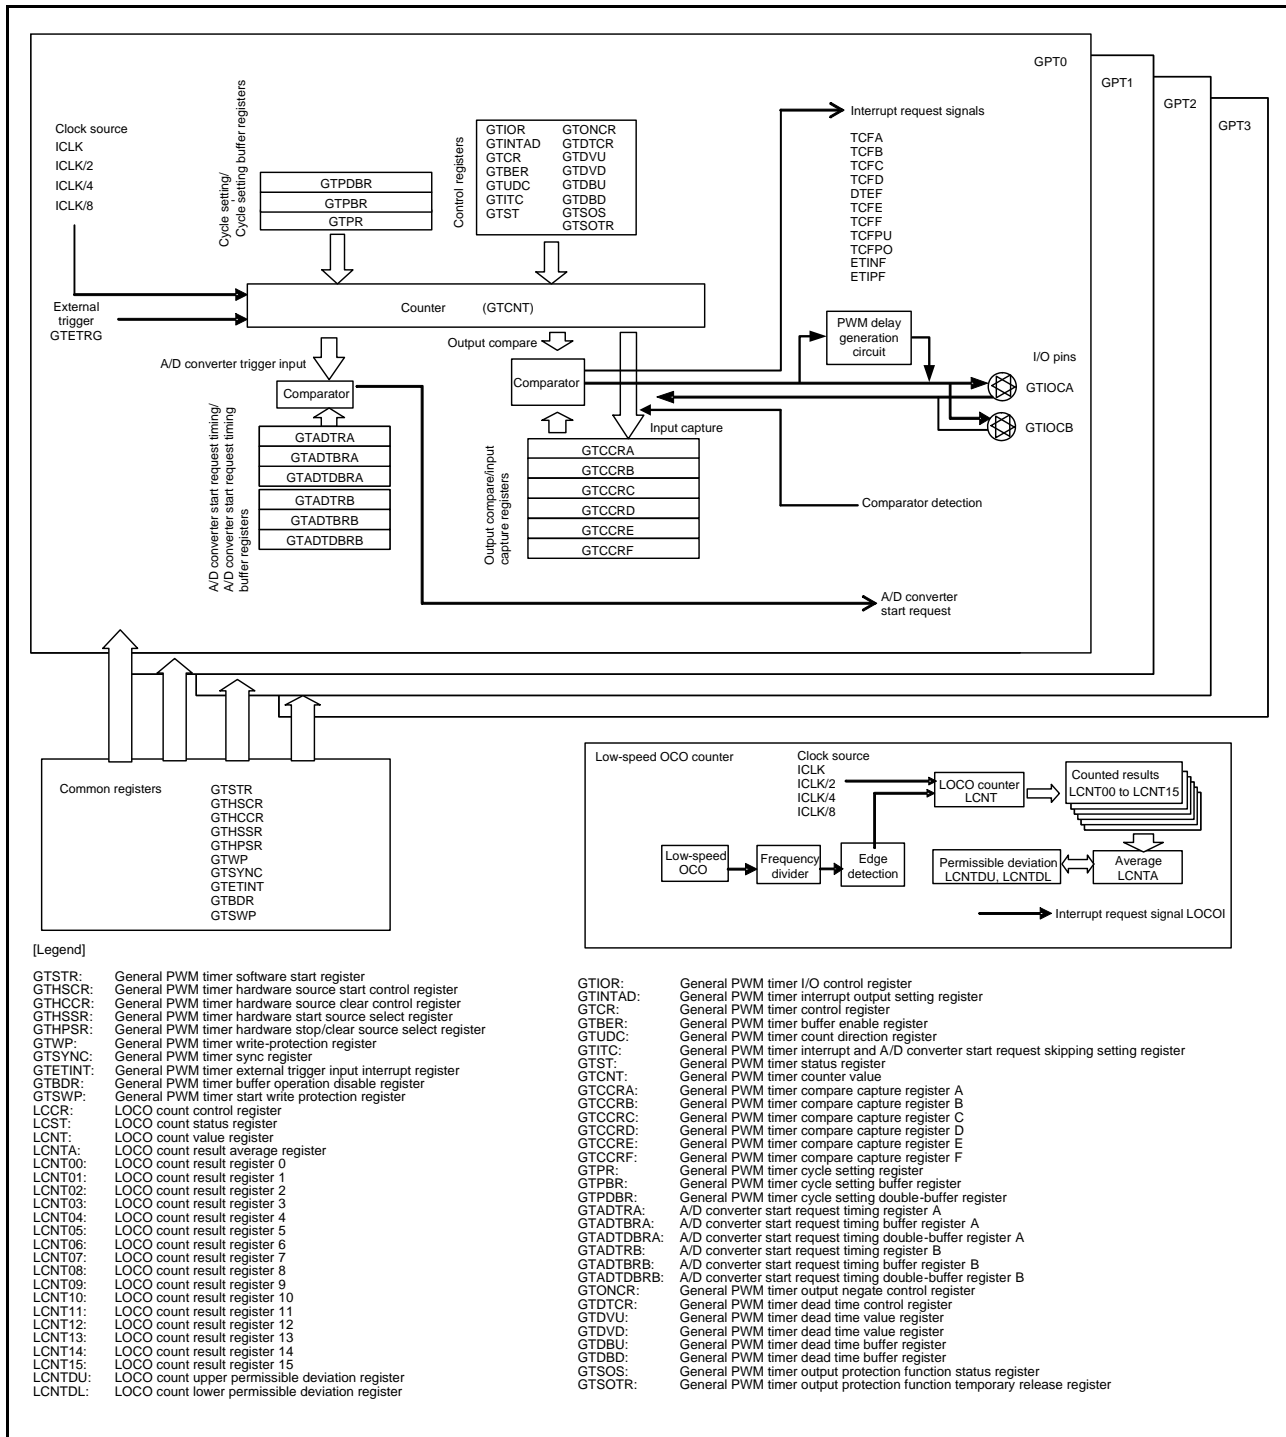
GPT0
GPT1
GPT2
GPT3

Clock source
ICLK
ICLK/2
ICLK/4
ICLK/8

Cycle setting/
Cycle setting buffer registers

GTPDBR/
GTPBR
GTPR

Control registers

GTIOR
GTINTAD
GTCR
GTBER
GTUDC
GTITC
GTST

GTONCR
GTDTCR
GTDVU
GTDVD
GTDBU
GTDBD
GTSOS
GTSOTR

Interrupt request signals

TCFA
TCFB
TCFC
TCFD
DTEF
TCFE
TCFF
TCFPU
TCFPO
ETINF
ETIPF

External trigger GTETRG

Counter (GTCNT)

Output compare

PWM delay generation circuit

I/O pins

A/D converter trigger input

Comparator

Comparator

GTIOCA

GTIOCB

Input capture

A/D converter start request timing/
A/D converter start request timing buffer registers

GTADTRA
GTADTBRA
GTADTDBRA
GTADTRB
GTADTBRB
GTADTDBRB

Output compare/input capture registers

GTCCRA
GTCCRB
GTCCRC
GTCCRD
GTCCRE
GTCCRF

Comparator detection

A/D converter start request

Common registers

GTSTR
GTHSCR
GTHCCR
GTHSSR
GTHPSR
GTWP
GTSYNC
GTETINT
GTBDR
GTSWP

Low-speed OCO counter

Clock source
ICLK
ICLK/2
ICLK/4
ICLK/8

LOCO counter LCNT

Counted results LCNT00 to LCNT15

Low-speed OCO

Frequency divider

Edge detection

Permissible deviation LCNTDU, LCNTDL

Average LCNTA

Interrupt request signal LOCOI

[Legend]

GTSTR: General PWM timer software start register
GTHSCR: General PWM timer hardware source start control register
GTHCCR: General PWM timer hardware source clear control register
GTHSSR: General PWM timer hardware start source select register
GTHPSR: General PWM timer hardware stop/clear source select register
GTWP: General PWM timer write-protection register
GTSYNC: General PWM timer sync register
GTETINT: General PWM timer external trigger input interrupt register
GTBDR: General PWM timer buffer operation disable register
GTSWP: General PWM timer start write protection register
LCCR: LOCO count control register
LCST: LOCO count status register
LCNT: LOCO count value register
LCNTA: LOCO count result average register
LCNT00: LOCO count result register 0
LCNT01: LOCO count result register 1
LCNT02: LOCO count result register 2
LCNT03: LOCO count result register 3
LCNT04: LOCO count result register 4
LCNT05: LOCO count result register 5
LCNT06: LOCO count result register 6
LCNT07: LOCO count result register 7
LCNT08: LOCO count result register 8
LCNT09: LOCO count result register 9
LCNT10: LOCO count result register 10
LCNT11: LOCO count result register 11
LCNT12: LOCO count result register 12
LCNT13: LOCO count result register 13
LCNT14: LOCO count result register 14
LCNT15: LOCO count result register 15
LCNTDU: LOCO count upper permissible deviation register
LCNTDL: LOCO count lower permissible deviation register

GTIOR: General PWM timer I/O control register
GTINTAD: General PWM timer interrupt output setting register
GTCR: General PWM timer control register
GTBER: General PWM timer buffer enable register
GTUDC: General PWM timer count direction register
GTITC: General PWM timer interrupt and A/D converter start request skipping setting register
GTST: General PWM timer status register
GTCNT: General PWM timer counter value
GTCCRA: General PWM timer compare capture register A
GTCCRB: General PWM timer compare capture register B
GTCCRC: General PWM timer compare capture register C
GTCCRD: General PWM timer compare capture register D
GTCCRE: General PWM timer compare capture register E
GTCCRF: General PWM timer compare capture register F
GTPR: General PWM timer cycle setting register
GTPBR: General PWM timer cycle setting buffer register
GTPDBR: General PWM timer cycle setting double-buffer register
GTADTRA: A/D converter start request timing register A
GTADTBRA: A/D converter start request timing buffer register A
GTADTDBRA: A/D converter start request timing double-buffer register A
GTADTRB: A/D converter start request timing register B
GTADTBRB: A/D converter start request timing buffer register B
GTADTDBRB: A/D converter start request timing double-buffer register B
GTONCR: General PWM timer output negate control register
GTDTCR: General PWM timer dead time control register
GTDVU: General PWM timer dead time value register
GTDVD: General PWM timer dead time value register
GTDBU: General PWM timer dead time buffer register
GTDBD: General PWM timer dead time buffer register
GTSOS: General PWM timer output protection function status register
GTSOTR: General PWM timer output protection function temporary release register